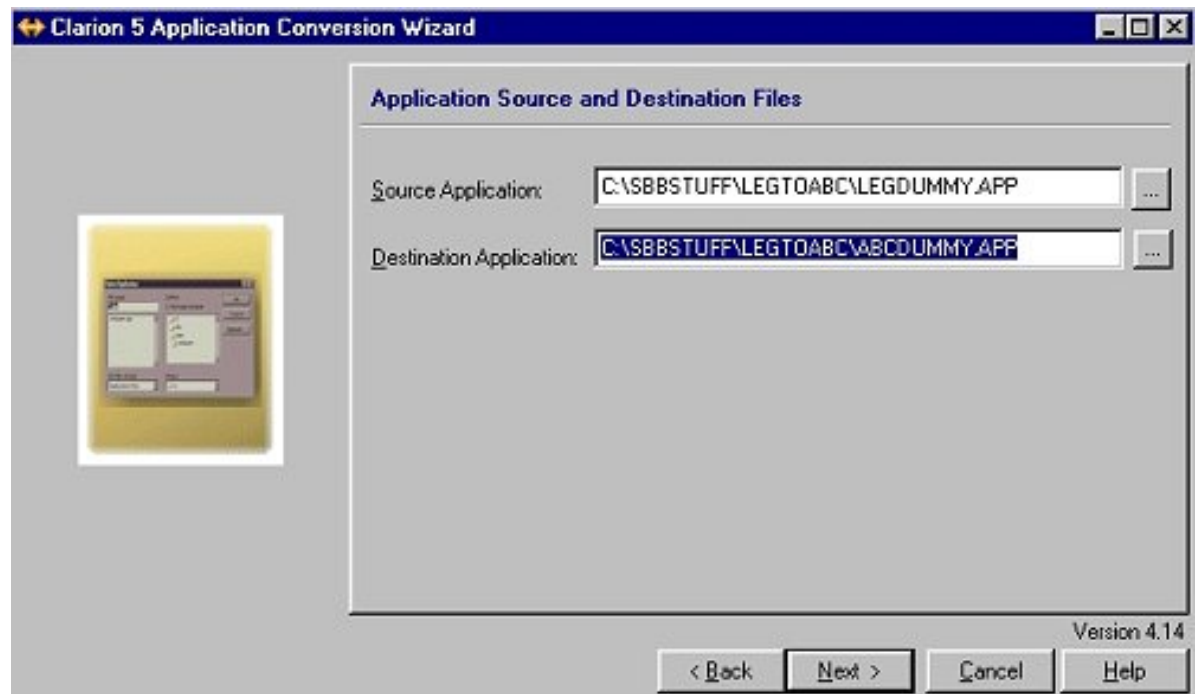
Clarion 5 Application Conversion Wizard

Application Source and Destination Files

Source Application: C:\SBBSTUFF\LEGTOABC\LEGDUMMY.APP ...

Destination Application: C:\SBBSTUFF\LEGTOABC\ABCDUMMY.APP ...

Version 4.14

< Back Next > Cancel Help